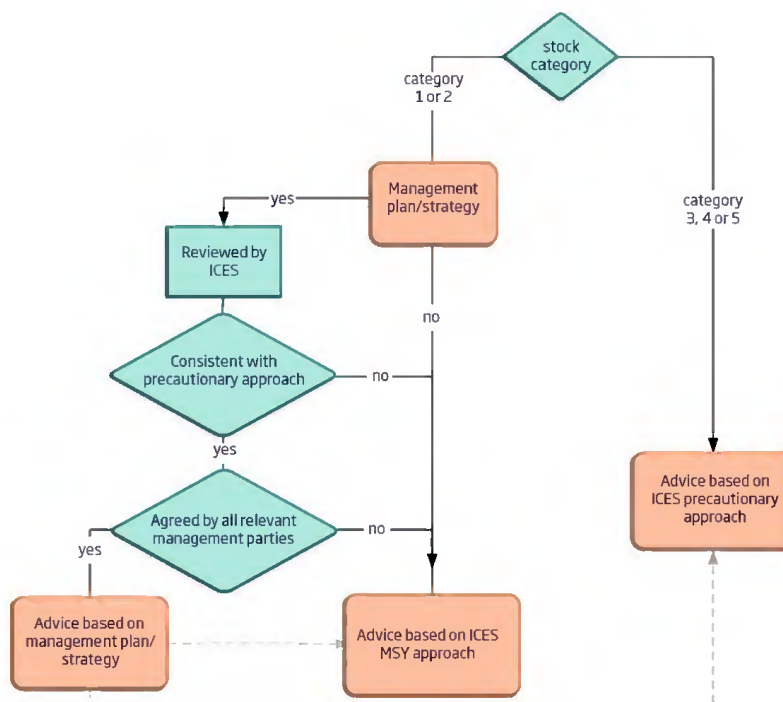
stock category

category 1 or 2

Management plan/strategy

yes

Reviewed by ICES

no

Consistent with precautionary approach

no

yes

Agreed by all relevant management parties

no

yes

Advice based on management plan/strategy

Advice based on ICES MSY approach

category 3, 4 or 5

Advice based on ICES precautionary approach